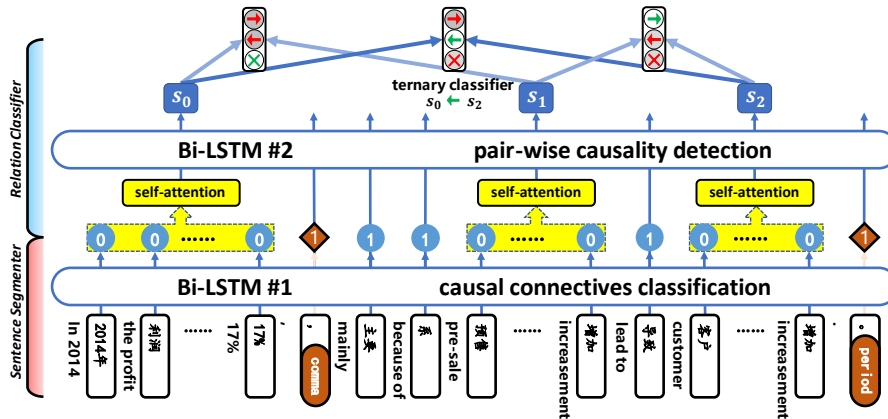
Relation Classifier
Sentence Segmenter

$s_0$
ternary classifier
$s_0 \leftarrow s_2$
$s_1$
$s_2$

Bi-LSTM #2
pair-wise causality detection

self-attention
self-attention
self-attention

0 0 ...... 0
1
1
1
0 ...... 0
1
0 ...... 0
1

Bi-LSTM #1
causal connectives classification

In 2014
2014年
the profit
利润
......
17%
17%
,
,
comma
mainly
主要
because of
系
pre-sale
预售
......
increasement
增加
lead to
导致
customer
客户
......
increasement
增加
.
。
period